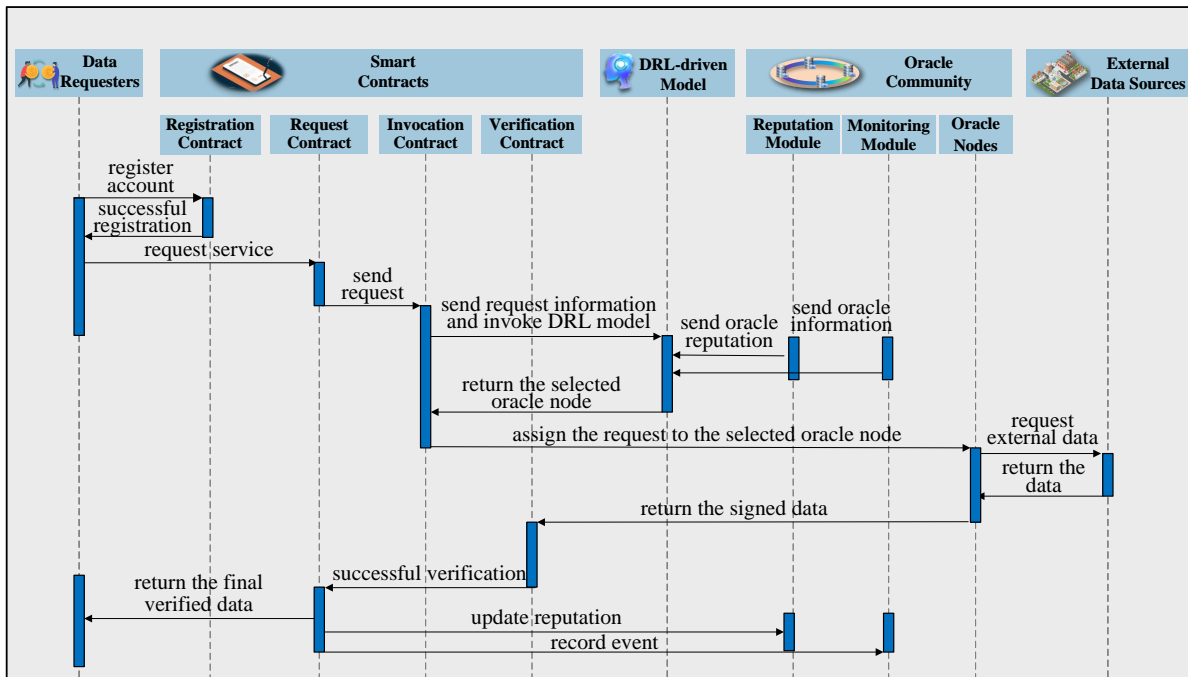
Data Requesters

Smart Contracts

DRL-driven Model

Oracle Community

External Data Sources

Registration Contract

Request Contract

Invocation Contract

Verification Contract

Reputation Module

Monitoring Module

Oracle Nodes

register account

successful registration

request service

send request

send request information and invoke DRL model

send oracle reputation

send oracle information

return the selected oracle node

assign the request to the selected oracle node

request external data

return the data

return the signed data

successful verification

return the final verified data

update reputation

record event